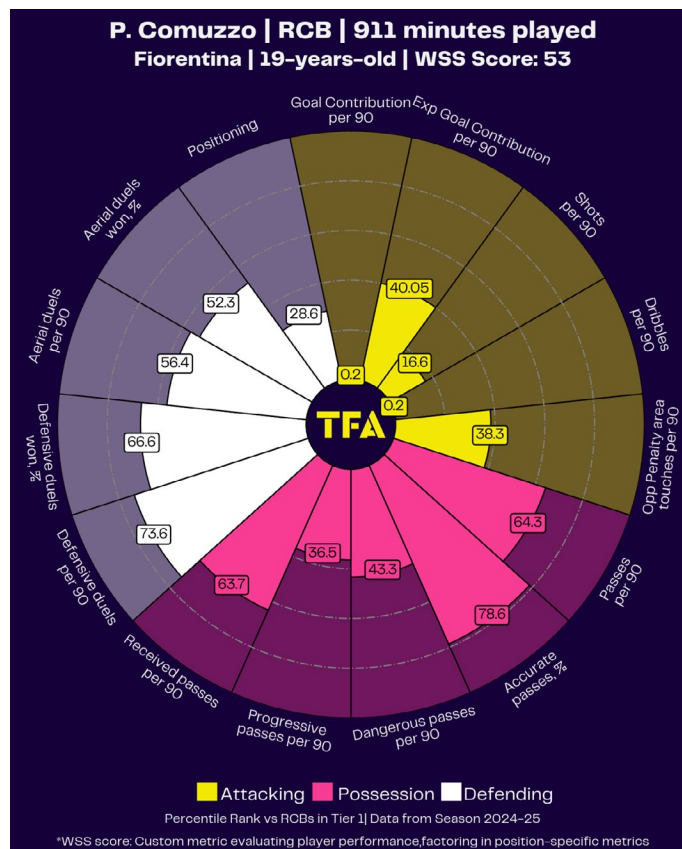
P. Comuzzo | RCB | 911 minutes played
Fiorentina | 19-years-old | WSS Score: 53

Goal Contribution per 90
Exp Goal Contribution per 90
Shots per 90
Dribbles per 90
Opp Penalty area touches per 90
Passes per 90
Accurate passes, %
Dangerous passes per 90
Progressive passes per 90
Received passes per 90
Defensive duels per 90
Defensive duels won, %
Aerial duels per 90
Aerial duels won, %
Positioning

0.2
40.05
16.6
0.2
38.3
64.3
78.6
43.3
36.5
63.7
73.6
66.6
56.4
52.3
28.6

TFA

Attacking Possession Defending
Percentile Rank vs RCBs in Tier 1| Data from Season 2024-25
*WSS score: Custom metric evaluating player performance,factoring in position-specific metrics